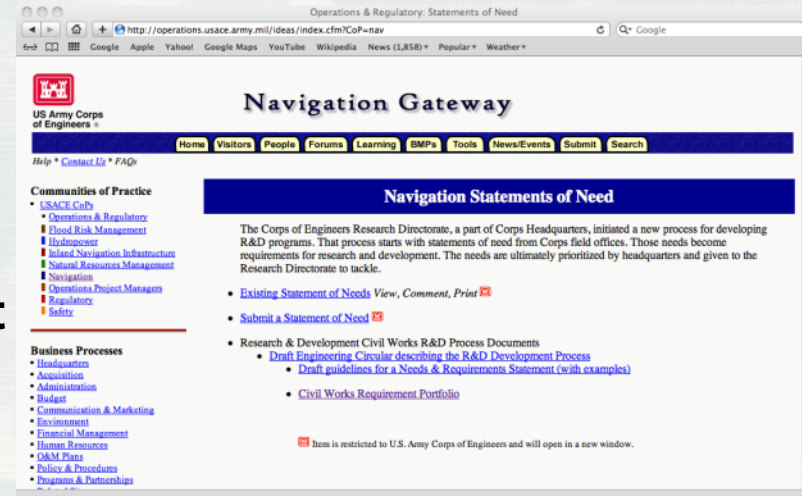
Operations & Regulatory: Statements of Need

http://operations.usace.army.mil/ideas/index.cfm?CoP=nav

Google

Google Apple Yahoo! Google Maps YouTube Wikipedia News (1,858) ▾ Popular ▾ Weather ▾

US Army Corps of Engineers ®

Navigation Gateway

Home Visitors People Forums Learning BMPs Tools News/Events Submit Search

Help * Contact Us * FAQs

Communities of Practice
- USACE CoPs
- Operations & Regulatory
- Flood Risk Management
- Hydropower
- Inland Navigation Infrastructure
- Natural Resources Management
- Navigation
- Operations Project Managers
- Regulatory
- Safety

Business Processes
- Headquarters
- Acquisition
- Administration
- Budget
- Communication & Marketing
- Environment
- Financial Management
- Human Resources
- O&M Plans
- Policy & Procedures
- Programs & Partnerships

Navigation Statements of Need

The Corps of Engineers Research Directorate, a part of Corps Headquarters, initiated a new process for developing R&D programs. That process starts with statements of need from Corps field offices. Those needs become requirements for research and development. The needs are ultimately prioritized by headquarters and given to the Research Directorate to tackle.

- Existing Statement of Needs View, Comment, Print
- Submit a Statement of Need
- Research & Development Civil Works R&D Process Documents
  - Draft Engineering Circular describing the R&D Development Process
    - Draft guidelines for a Needs & Requirements Statement (with examples)
  - Civil Works Requirement Portfolio

Item is restricted to U.S. Army Corps of Engineers and will open in a new window.